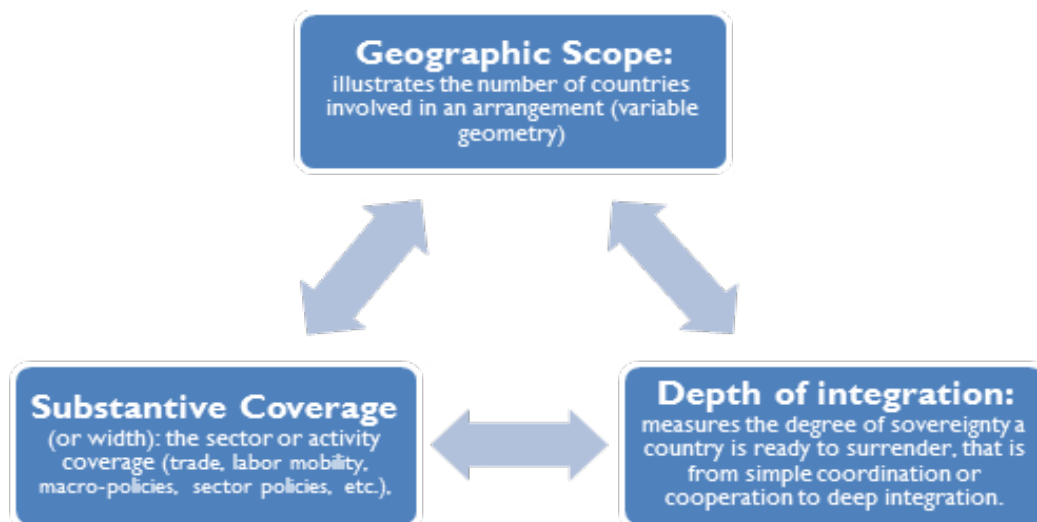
Geographic Scope:
illustrates the number of countries involved in an arrangement (variable geometry)

Substantive Coverage
(or width): the sector or activity coverage (trade, labor mobility, macro-policies, sector policies, etc.).

Depth of integration:
measures the degree of sovereignty a country is ready to surrender, that is from simple coordination or cooperation to deep integration.